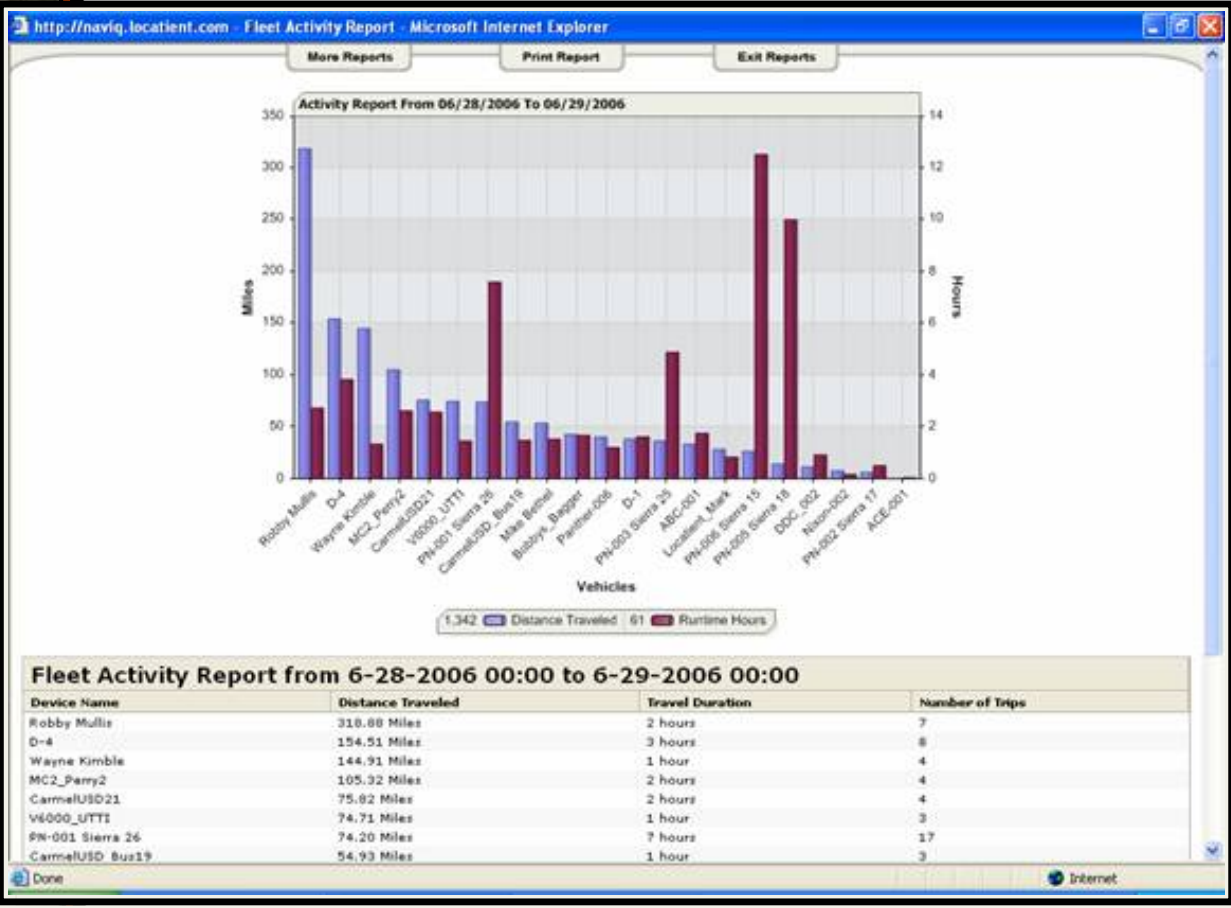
http://naviq.locatient.com - Fleet Activity Report - Microsoft Internet Explorer

More Reports | Print Report | Exit Reports

Activity Report From 06/28/2006 To 06/29/2006

Miles

350
300
250
200
150
100
50
0

Hours

14
12
10
8
6
4
2
0

Robby Mullis, D-4, Wayne Kimble, MC2_Perry2, CarmelUSD21, V6000_UTTI, PN-001 Sierra 26, CarmelUSD_Bus19, Mike Bethel, Bobbys_Bagger, Panther-006, D-1, PN-003 Sierra 25, ABC-001, Locatient_Mark, PN-006 Sierra 15, PN-005 Sierra 18, DDC_002, Nixon-002, PN-002 Sierra 17, ACE-001

Vehicles

1,342 Distance Traveled 61 Runtime Hours

Fleet Activity Report from 6-28-2006 00:00 to 6-29-2006 00:00

| Device Name | Distance Traveled | Travel Duration | Number of Trips |
|---|---|---|---|
| Robby Mullis | 318.88 Miles | 2 hours | 7 |
| D-4 | 154.51 Miles | 3 hours | 8 |
| Wayne Kimble | 144.91 Miles | 1 hour | 4 |
| MC2_Perry2 | 105.32 Miles | 2 hours | 4 |
| CarmelUSD21 | 75.82 Miles | 2 hours | 4 |
| V6000_UTTI | 74.71 Miles | 1 hour | 3 |
| PN-001 Sierra 26 | 74.20 Miles | 7 hours | 17 |
| CarmelUSD_Bus19 | 54.93 Miles | 1 hour | 3 |

Done

Internet